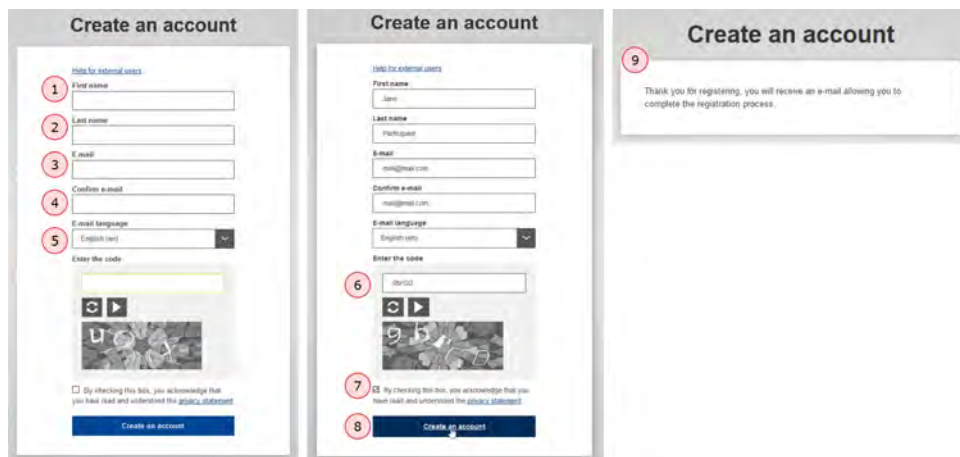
Create an account

Help for external users

1 First name

2 Last name

3 E-mail

4 Confirm e-mail

5 E-mail language

English (en)

Enter the code

By checking this box, you acknowledge that you have read and understood the privacy statement

Create an account

Create an account

Help for external users

First name

Jane

Last name

Participant

E-mail

mail@mail.com

Confirm e-mail

mail@mail.com

E-mail language

English (en)

Enter the code

6 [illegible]

7 By checking this box, you acknowledge that you have read and understood the privacy statement

8 Create an account

Create an account

9

Thank you for registering, you will receive an e-mail allowing you to complete the registration process.